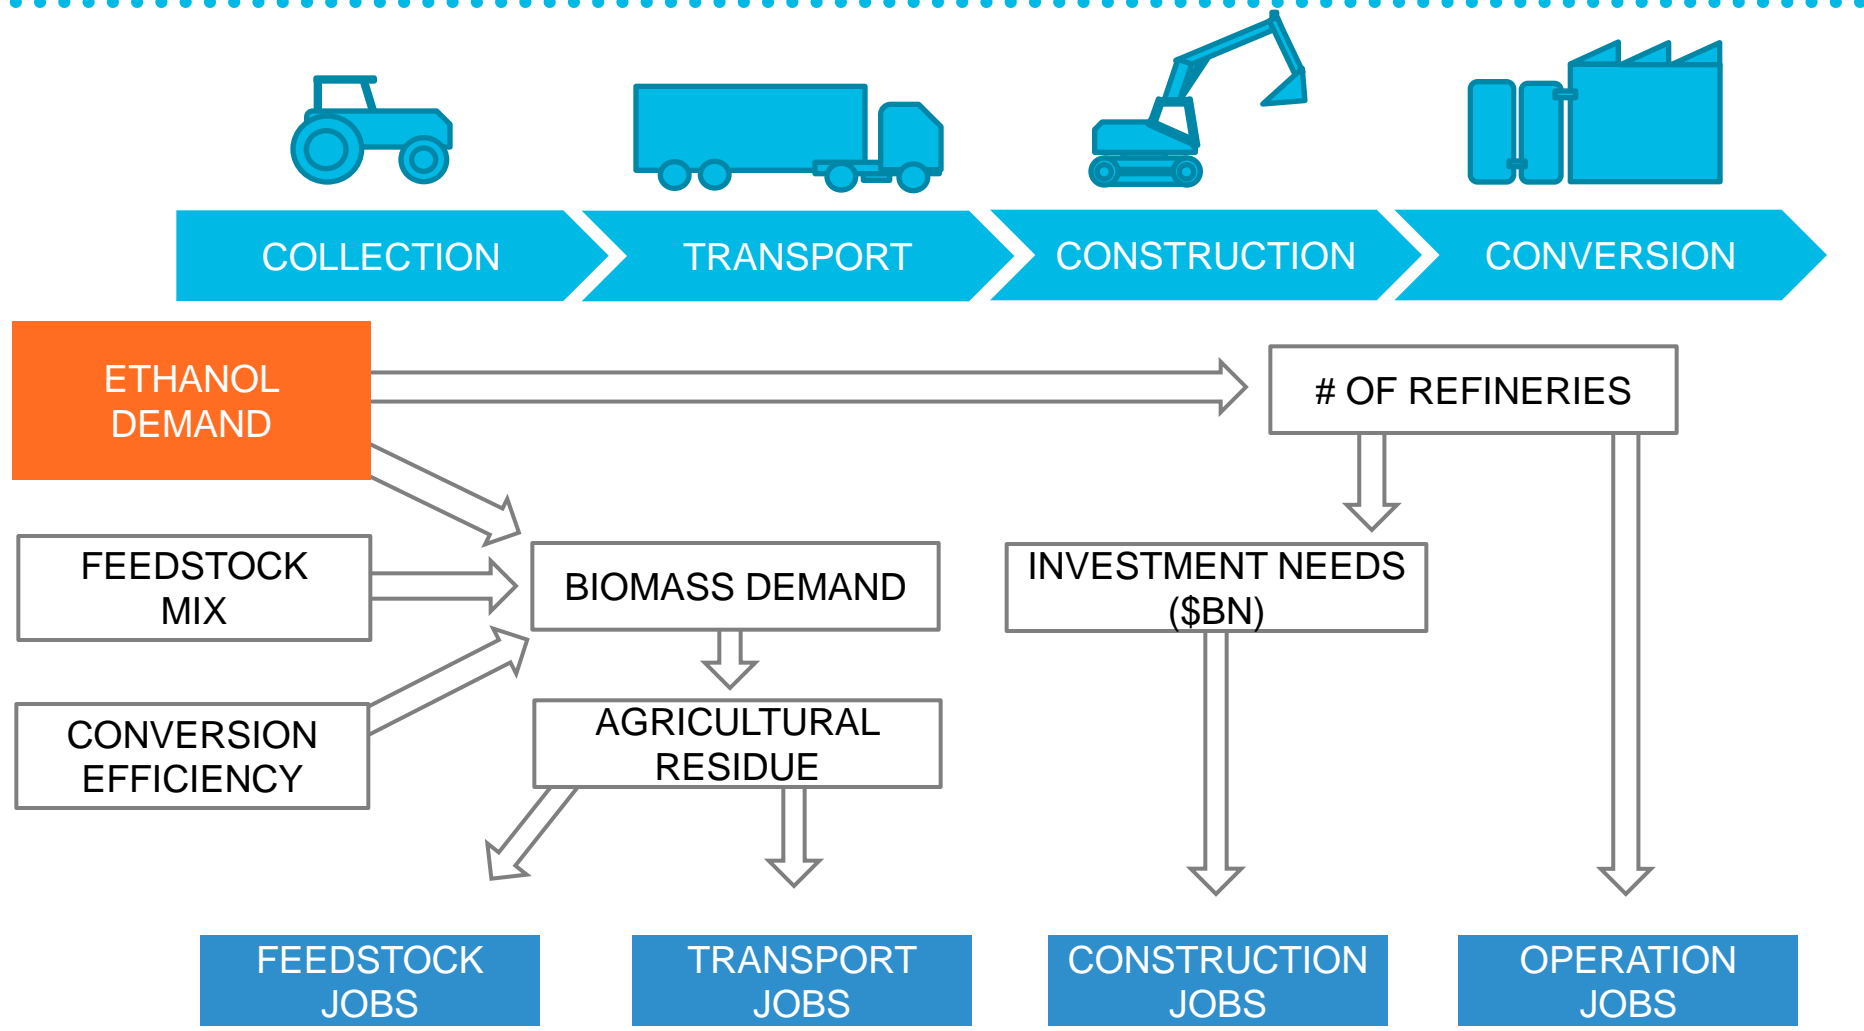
COLLECTION
TRANSPORT
CONSTRUCTION
CONVERSION

ETHANOL DEMAND

# OF REFINERIES

FEEDSTOCK MIX

BIOMASS DEMAND

INVESTMENT NEEDS ($BN)

CONVERSION EFFICIENCY

AGRICULTURAL RESIDUE

FEEDSTOCK JOBS
TRANSPORT JOBS
CONSTRUCTION JOBS
OPERATION JOBS